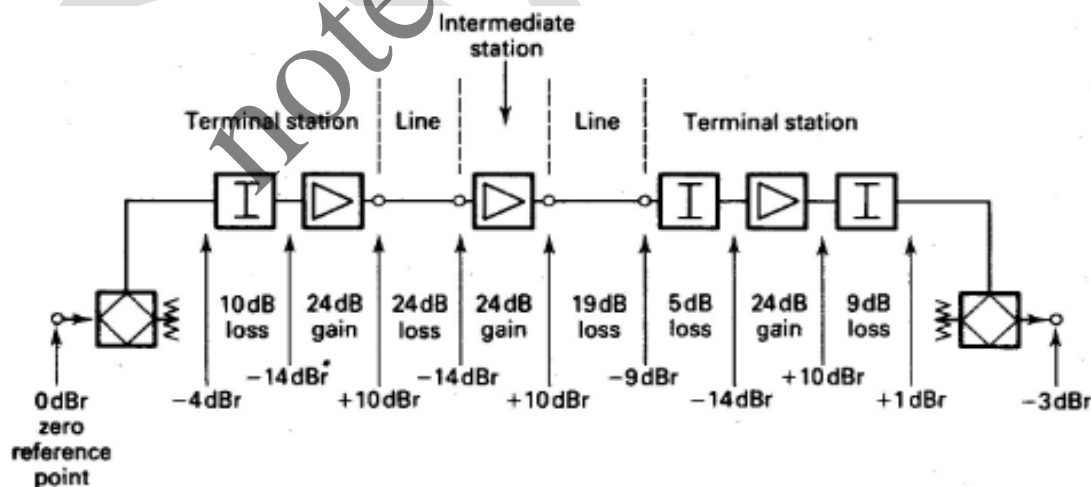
Intermediate station

Terminal station

Line

Line

Terminal station

10dB loss

24dB gain

24dB loss

24dB gain

19dB loss

5dB loss

24dB gain

9dB loss

0dBr zero reference point

−4dBr

−14dBr

+10dBr

−14dBr

+10dBr

−9dBr

−14dBr

+10dBr

+1dBr

−3dBr